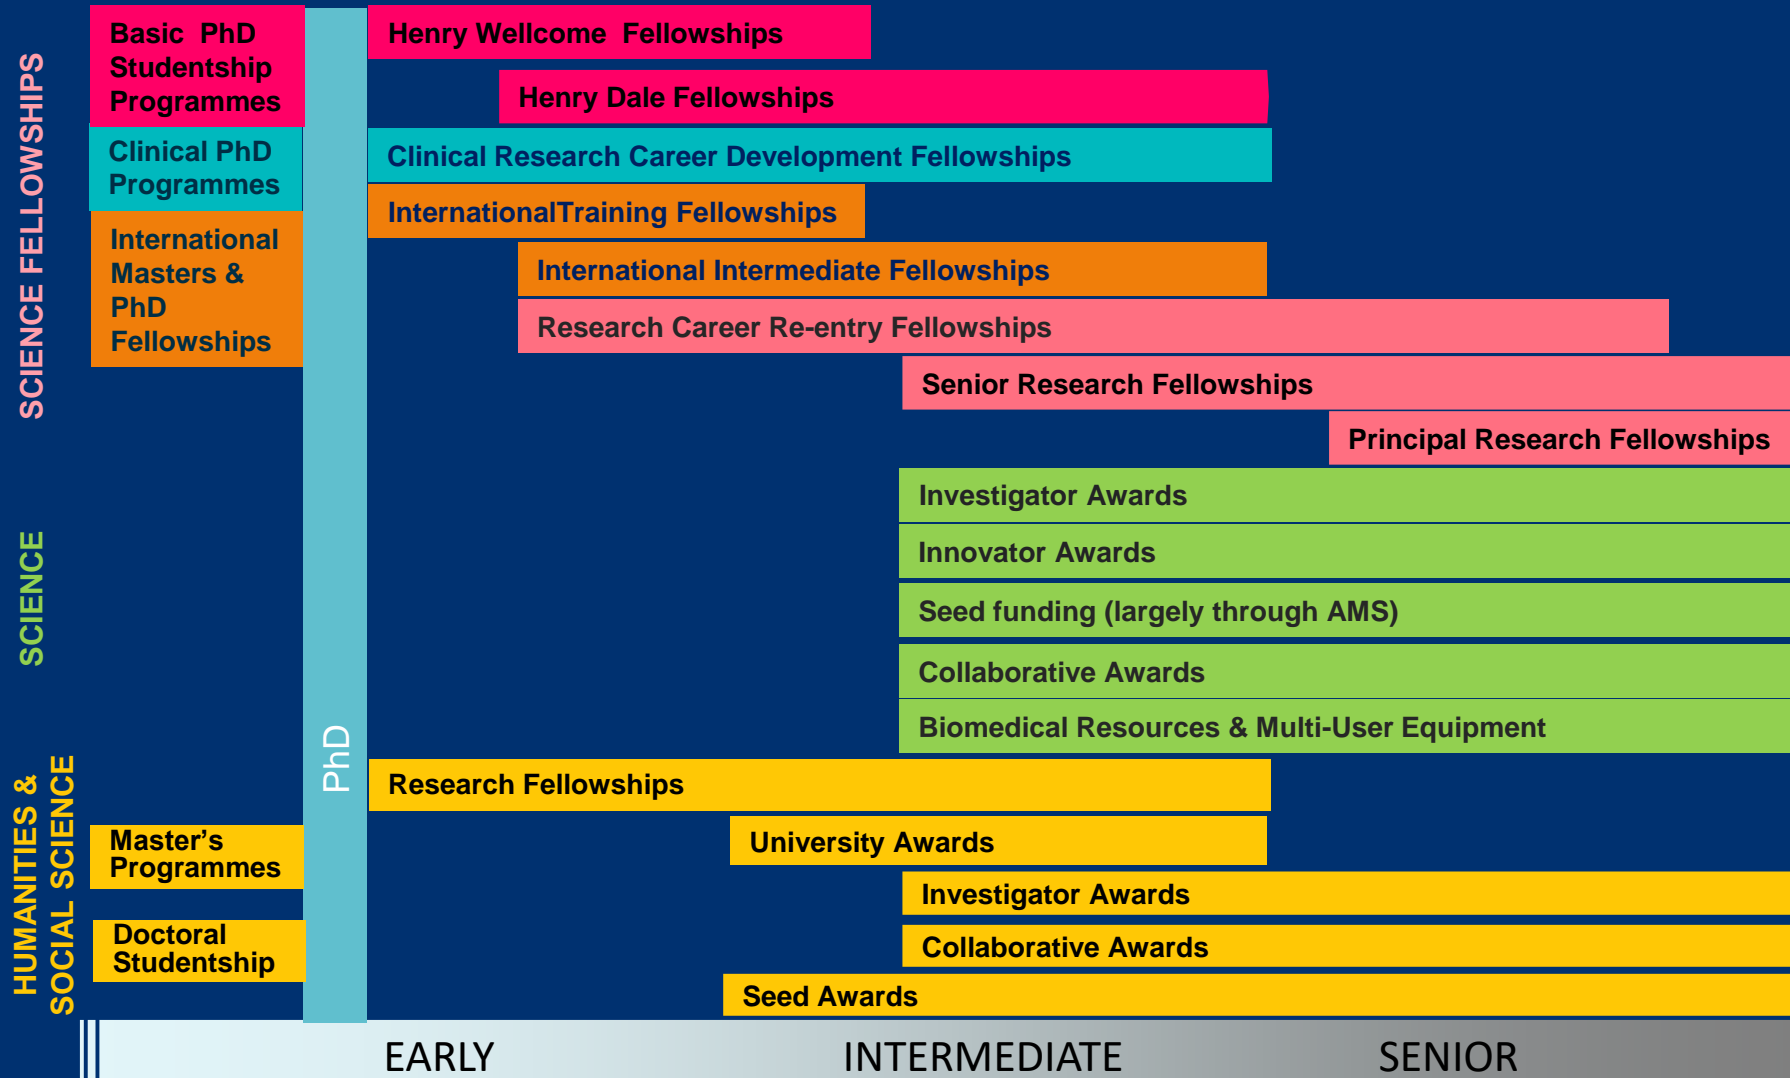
SCIENCE FELLOWSHIPS

SCIENCE

HUMANITIES & SOCIAL SCIENCE

Basic PhD Studentship Programmes

Clinical PhD Programmes

International Masters & PhD Fellowships

Master's Programmes

Doctoral Studentship

PhD

Henry Wellcome Fellowships

Henry Dale Fellowships

Clinical Research Career Development Fellowships

InternationalTraining Fellowships

International Intermediate Fellowships

Research Career Re-entry Fellowships

Senior Research Fellowships

Principal Research Fellowships

Investigator Awards

Innovator Awards

Seed funding (largely through AMS)

Collaborative Awards

Biomedical Resources & Multi-User Equipment

Research Fellowships

University Awards

Investigator Awards

Collaborative Awards

Seed Awards

EARLY

INTERMEDIATE

SENIOR